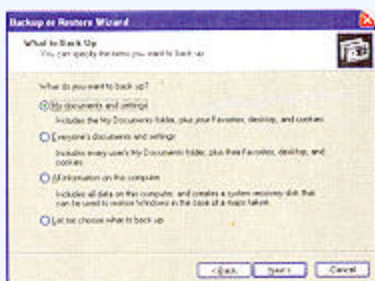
Backup or Restore Wizard

What to Back Up
You can specify the items you want to back up.

What do you want to back up?

My documents and settings
Includes the My Documents folder, plus your Favorites, desktop, and cookies.

Everyone's documents and settings
Includes every user's My Documents folder, plus their Favorites, desktop, and cookies.

All information on this computer
Includes all data on this computer, and creates a system recovery disk that can be used to restore Windows in the case of a major failure.

Let me choose what to back up

< Back Next > Cancel